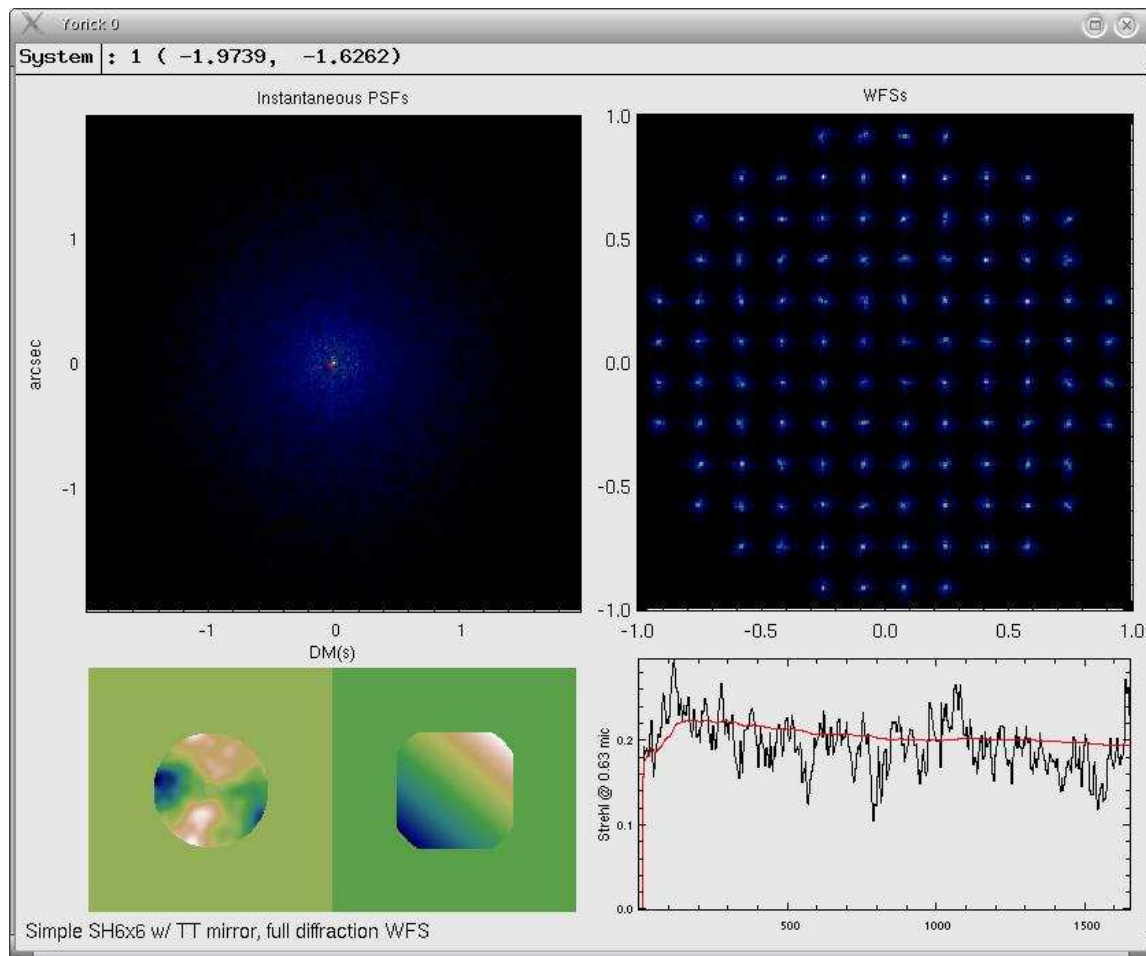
Yorick 0

System : 1 ( -1.9739, -1.6262)

Instantaneous PSFs

arcsec

1

0

-1

-1 0 1

DM(s)

WFSs

1.0

0.5

0.0

-0.5

-1.0

-1.0 -0.5 0.0 0.5 1.0

Strehl @ 0.63 mic

0.2

0.1

0.0

500 1000 1500

Simple SH6x6 w/ TT mirror, full diffraction WFS